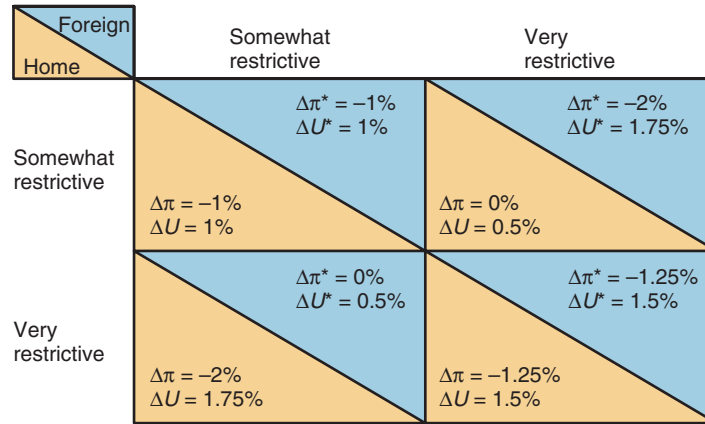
| Foreign / Home | Somewhat restrictive | Very restrictive |
|---|---|---|
| Somewhat restrictive | $\Delta\pi^* = -1\%$ $\Delta U^* = 1\%$ $\Delta\pi = -1\%$ $\Delta U = 1\%$ | $\Delta\pi^* = -2\%$ $\Delta U^* = 1.75\%$ $\Delta\pi = 0\%$ $\Delta U = 0.5\%$ |
| Very restrictive | $\Delta\pi^* = 0\%$ $\Delta U^* = 0.5\%$ $\Delta\pi = -2\%$ $\Delta U = 1.75\%$ | $\Delta\pi^* = -1.25\%$ $\Delta U^* = 1.5\%$ $\Delta\pi = -1.25\%$ $\Delta U = 1.5\%$ |